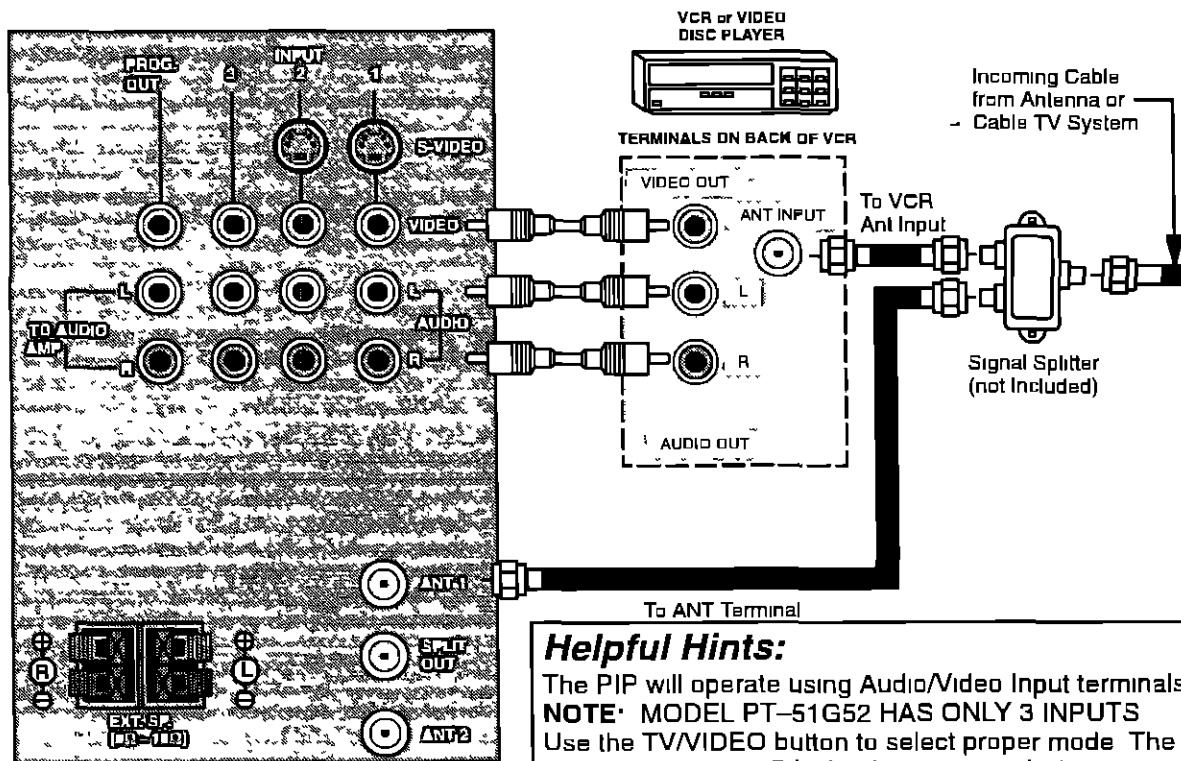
VCR or VIDEO DISC PLAYER

TERMINALS ON BACK OF VCR

Incoming Cable from Antenna or Cable TV System

PROG. OUT

INPUT

3

2

1

S-VIDEO

VIDEO

L

L

TO AUDIO AMP

AUDIO

R

R

VIDEO OUT

ANT INPUT

To VCR Ant Input

L

R

AUDIO OUT

Signal Splitter (not Included)

ANT-1

To ANT Terminal

SPLIT OUT

ANT-2

⊕ R ⊖

⊕ L ⊖

EXT. SP. (8Ω~16Ω)

Helpful Hints:

The PIP will operate using Audio/Video Input terminals

NOTE: MODEL PT–51G52 HAS ONLY 3 INPUTS

Use the TV/VIDEO button to select proper mode The